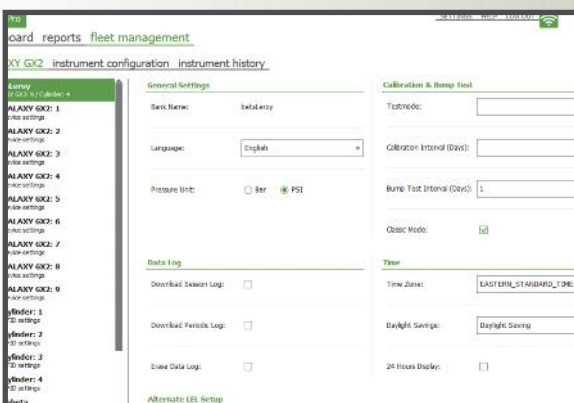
Pro

settings help log out

oard reports fleet management

XY GX2 instrument configuration instrument history

Leroy
Y GX2: 9 / Cylinder: 4

ALAXY GX2: 1
vice settings

ALAXY GX2: 2
vice settings

ALAXY GX2: 3
vice settings

ALAXY GX2: 4
vice settings

ALAXY GX2: 5
vice settings

ALAXY GX2: 6
vice settings

ALAXY GX2: 7
vice settings

ALAXY GX2: 8
vice settings

ALAXY GX2: 9
vice settings

ylinder: 1
ID settings

ylinder: 2
ID settings

ylinder: 3
ID settings

ylinder: 4
ID settings

General Settings

Bank Name: betaLeroy

Language: English

Pressure Unit: Bar PSI

Data Log

Download Session Log:

Download Periodic Log:

Erase Data Log:

Alternate LEL Setup

Calibration & Bump Test

Testmode:

Calibration Interval (Days):

Bump Test Interval (Days): 1

Classic Mode:

Time

Time Zone: EASTERN_STANDARD_TIME

Daylight Savings: Daylight Saving

24 Hours Display: